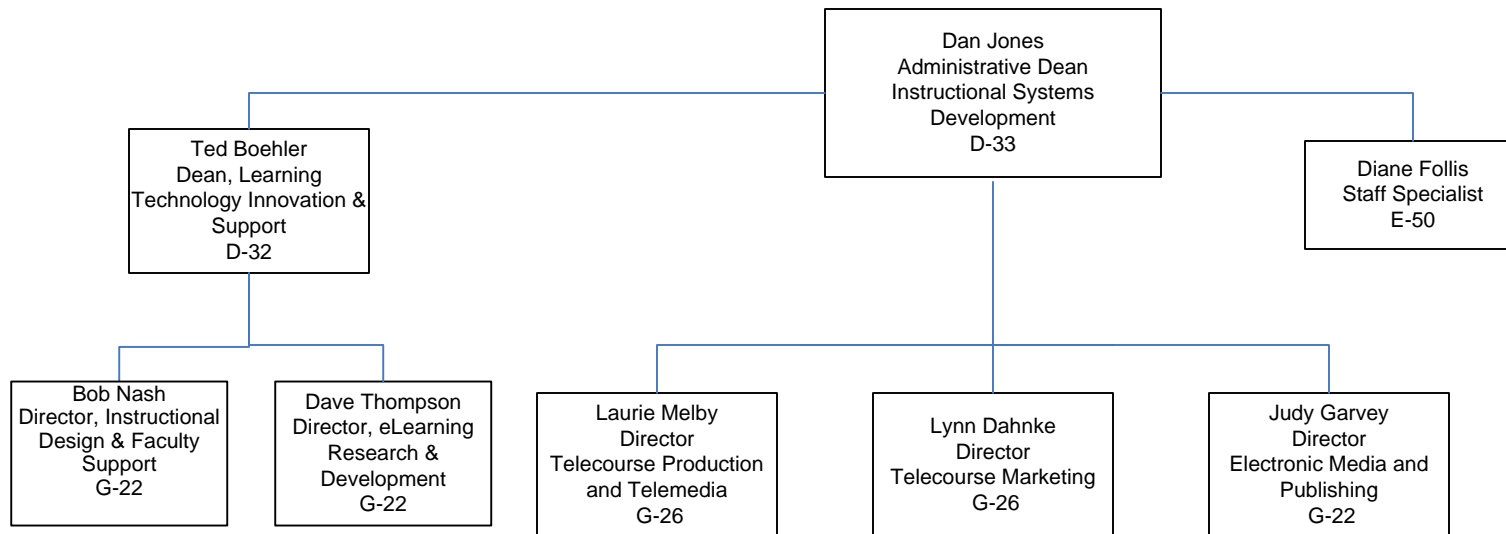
Dan Jones
Administrative Dean
Instructional Systems Development
D-33

Ted Boehler
Dean, Learning Technology Innovation & Support
D-32

Diane Follis
Staff Specialist
E-50

Bob Nash
Director, Instructional Design & Faculty Support
G-22

Dave Thompson
Director, eLearning Research & Development
G-22

Laurie Melby
Director
Telecourse Production and Telemedia
G-26

Lynn Dahnke
Director
Telecourse Marketing
G-26

Judy Garvey
Director
Electronic Media and Publishing
G-22